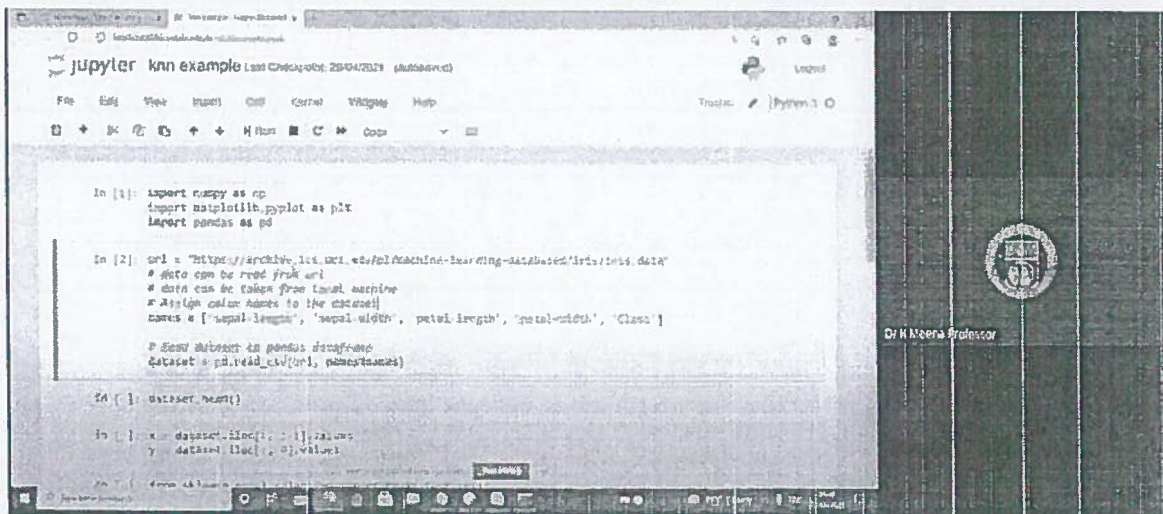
jupyter knn example Last Checkpoint: 28/04/2021 (autosaved)

Logout

File Edit View Insert Cell Kernel Widgets Help

Trusted Python 3

Run Code

In [1]: import numpy as np
import matplotlib.pyplot as plt
import pandas as pd

In [2]: url = "https://archive.ics.uci.edu/ml/machine-learning-databases/iris/iris.data"
# data can be read from url
# data can be taken from local machine
# Assign colum names to the dataset
names = ['sepal-length', 'sepal-width', 'petal-length', 'petal-width', 'Class']

# Read dataset to pandas dataframe
dataset = pd.read_csv(url, names=names)

In [ ]: dataset.head()

In [ ]: X = dataset.iloc[:, :-1].values
y = dataset.iloc[:, 4].values

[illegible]

Dr K Meena Professor